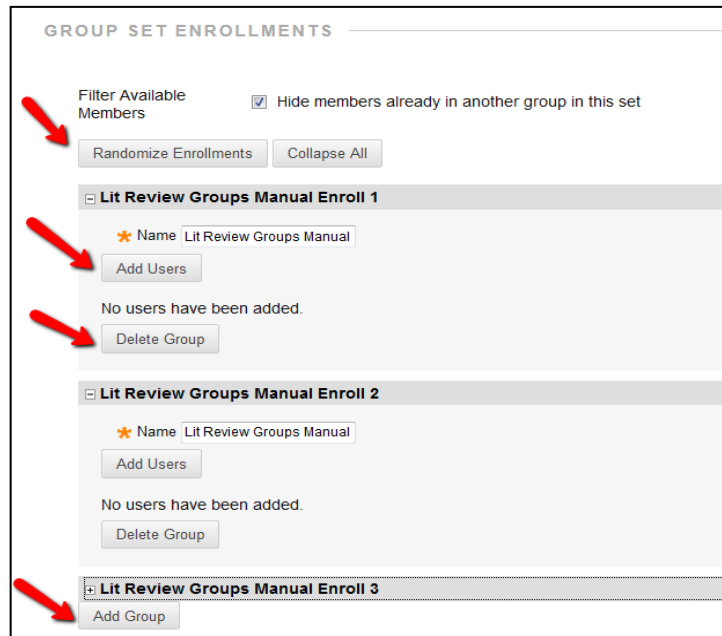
GROUP SET ENROLLMENTS

Filter Available Members

Hide members already in another group in this set

Randomize Enrollments

Collapse All

⊟ Lit Review Groups Manual Enroll 1

* Name Lit Review Groups Manual

Add Users

No users have been added.

Delete Group

⊟ Lit Review Groups Manual Enroll 2

* Name Lit Review Groups Manual

Add Users

No users have been added.

Delete Group

⊞ Lit Review Groups Manual Enroll 3

Add Group